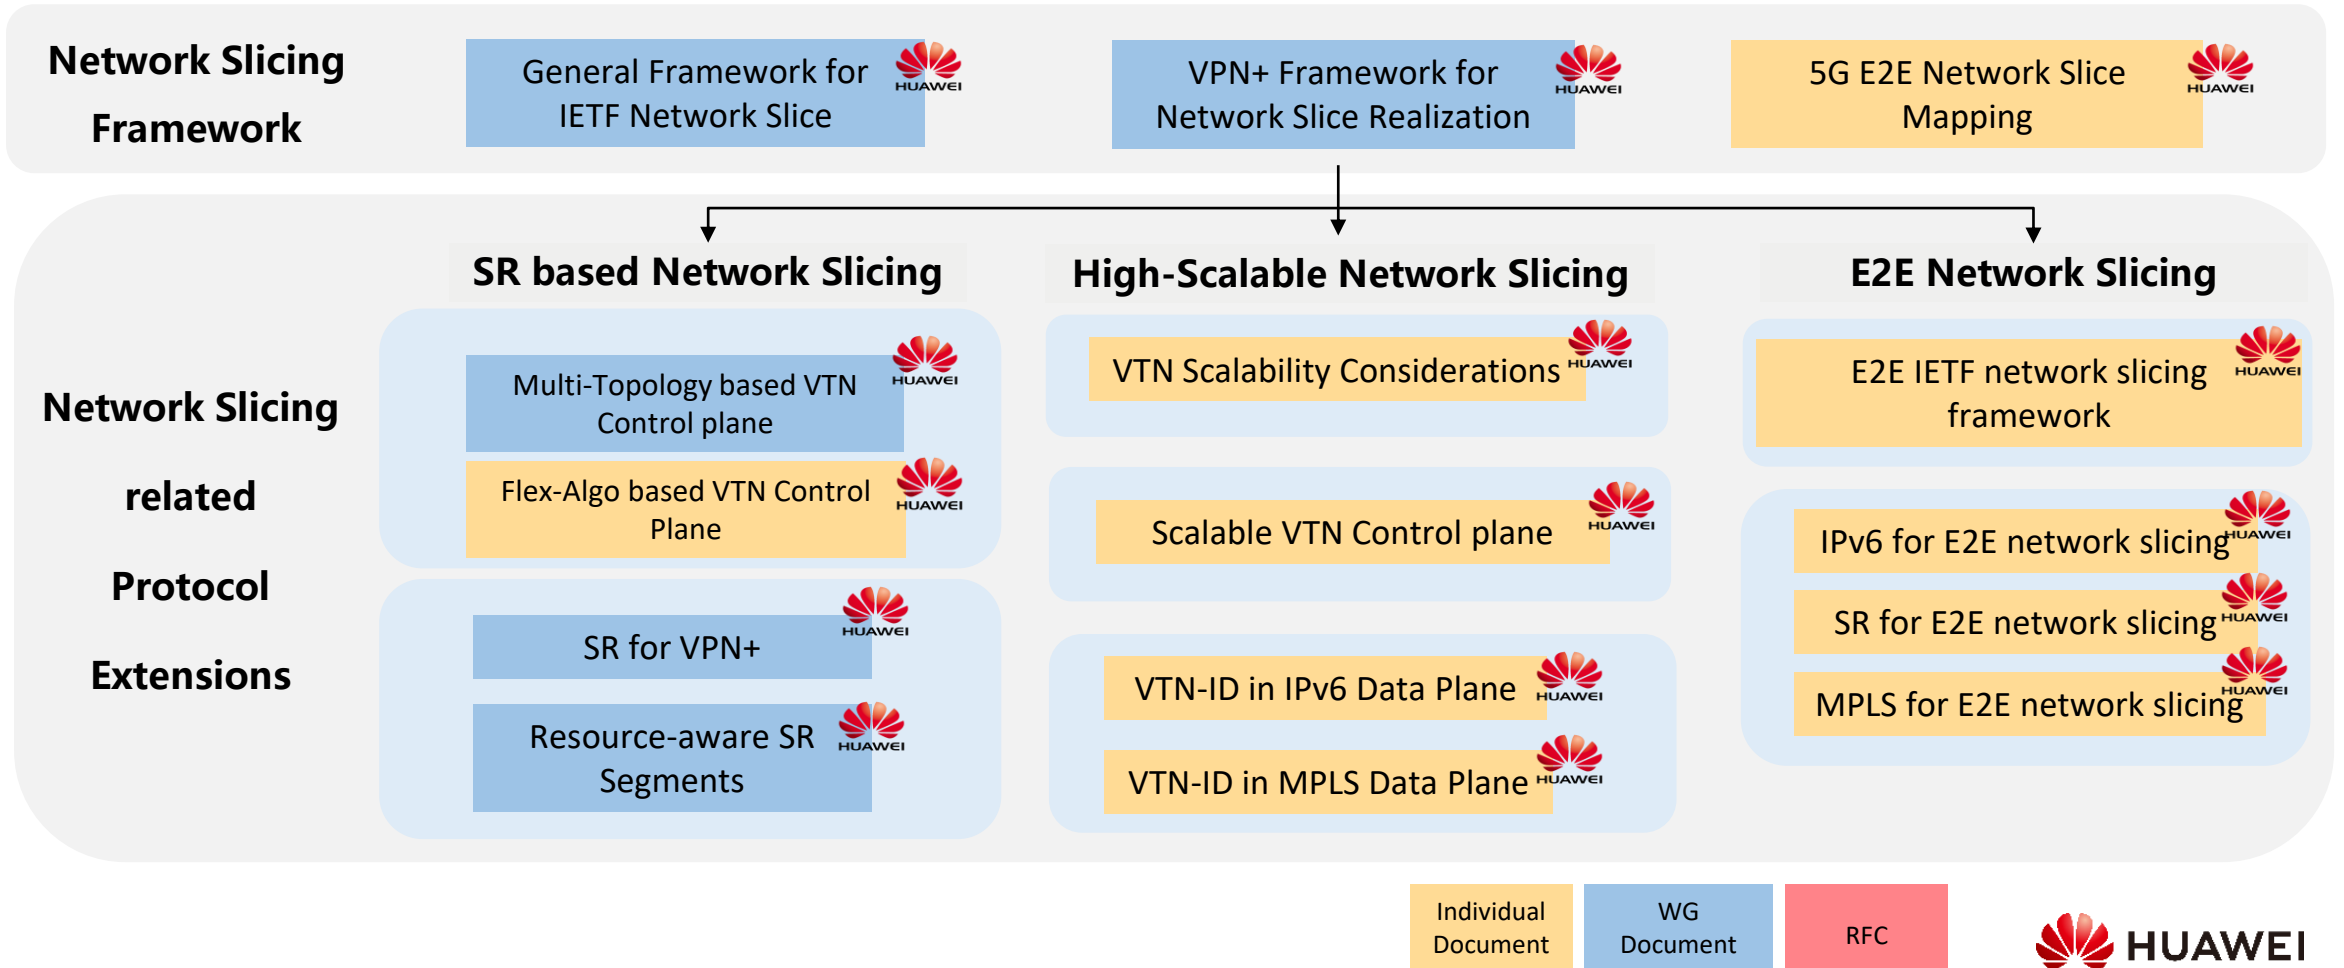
Network Slicing Framework

General Framework for IETF Network Slice HUAWEI

VPN+ Framework for Network Slice Realization HUAWEI

5G E2E Network Slice Mapping HUAWEI

SR based Network Slicing

High-Scalable Network Slicing

E2E Network Slicing

Network Slicing related Protocol Extensions

Multi-Topology based VTN Control plane HUAWEI

Flex-Algo based VTN Control Plane HUAWEI

SR for VPN+ HUAWEI

Resource-aware SR Segments HUAWEI

VTN Scalability Considerations HUAWEI

Scalable VTN Control plane HUAWEI

VTN-ID in IPv6 Data Plane HUAWEI

VTN-ID in MPLS Data Plane HUAWEI

E2E IETF network slicing framework HUAWEI

IPv6 for E2E network slicing HUAWEI

SR for E2E network slicing HUAWEI

MPLS for E2E network slicing HUAWEI

Individual Document

WG Document

RFC

HUAWEI